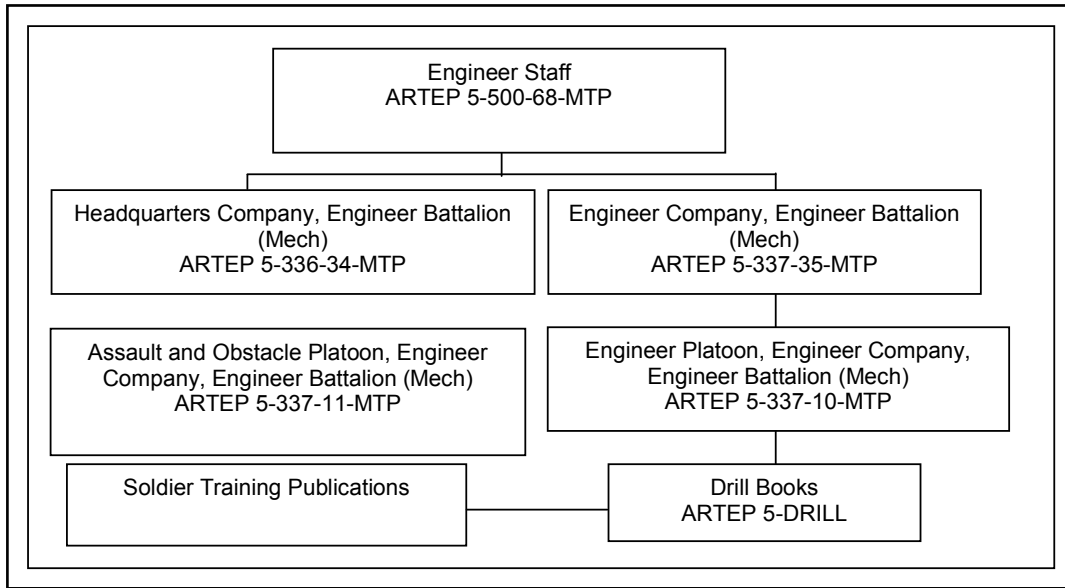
Engineer Staff
ARTEP 5-500-68-MTP

Headquarters Company, Engineer Battalion (Mech)
ARTEP 5-336-34-MTP

Engineer Company, Engineer Battalion (Mech)
ARTEP 5-337-35-MTP

Assault and Obstacle Platoon, Engineer Company, Engineer Battalion (Mech)
ARTEP 5-337-11-MTP

Engineer Platoon, Engineer Company, Engineer Battalion (Mech)
ARTEP 5-337-10-MTP

Soldier Training Publications

Drill Books
ARTEP 5-DRILL